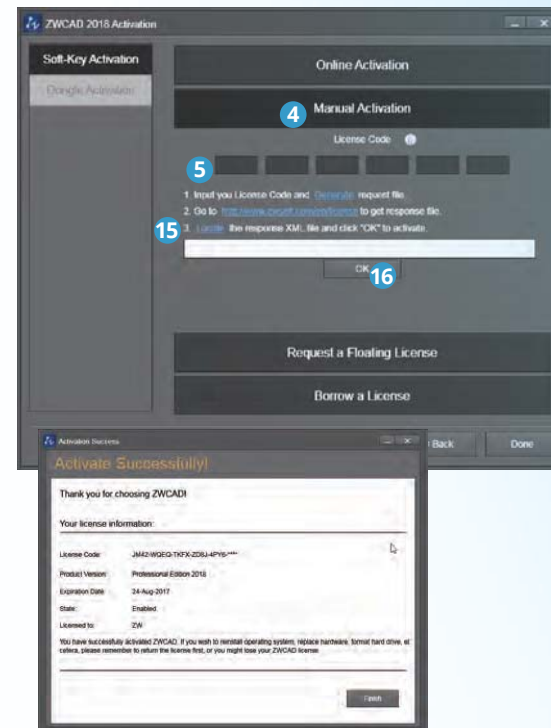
ZWCAD 2018 Activation

Soft-Key Activation

Dongle Activation

Online Activation

4 Manual Activation

License Code

5

1. Input you License Code and Generate request file.

2. Go to http://www.zwcad.com/en/license to get response file.

15 3. Locate the response XML file and click "OK" to activate.

OK 16

Request a Floating License

Borrow a License

Back

Done

Activation Success

Activate Success(fully)

Thank you for choosing ZWCAD!

Your license information:

License Code: JM42-WQEQ-TKFX-ZD8J-4PY6-****

Product Version: Professional Edition 2018

Expiration Date: 24-Aug-2017

State: Enabled

Licensed to: ZW

You have successfully activated ZWCAD. If you wish to reinstall operating system, replace hardware, format hard drive, et cetera, please remember to return the license first, or you might lose your ZWCAD license.

Finish